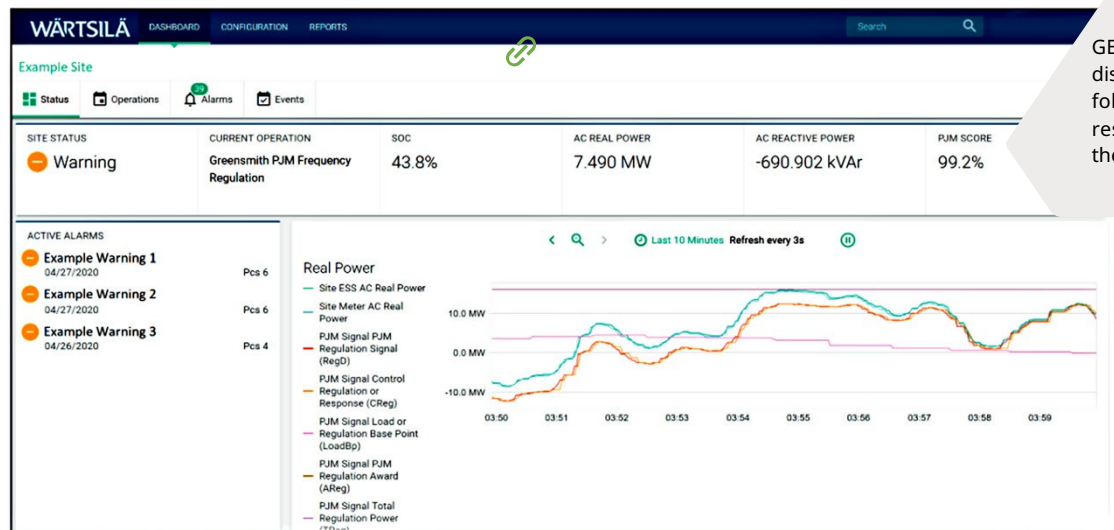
WÄRTSILÄ DASHBOARD CONFIGURATION REPORTS Search

Example Site

Status Operations 39 Alarms Events

SITE STATUS
Warning

CURRENT OPERATION
Greensmith PJM Frequency Regulation

SOC
43.8%

AC REAL POWER
7.490 MW

AC REACTIVE POWER
-690.902 kVAr

PJM SCORE
99.2%

ACTIVE ALARMS
Example Warning 1
04/27/2020 Pcs 6
Example Warning 2
04/27/2020 Pcs 6
Example Warning 3
04/26/2020 Pcs 4

Last 10 Minutes Refresh every 3s

Real Power
Site ESS AC Real Power
Site Meter AC Real Power
PJM Signal PJM Regulation Signal (RegD)
PJM Signal Control Regulation or Response (CReg)
PJM Signal Load or Regulation Base Point (LoadBp)
PJM Signal PJM Regulation Award (AReg)
PJM Signal Total Regulation Power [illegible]

10.0 MW
0.0 MW
-10.0 MW
03:50 03:51 03:52 03:53 03:54 03:55 03:56 03:57 03:58 03:59

GE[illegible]
dis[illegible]
fol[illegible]
res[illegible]
the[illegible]